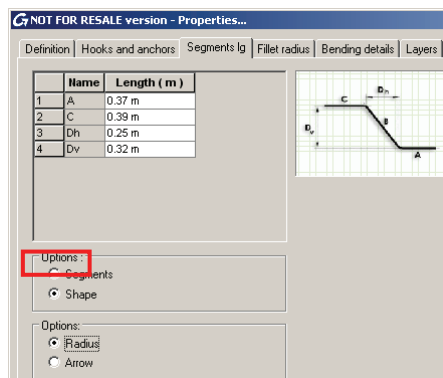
NOT FOR RESALE version - Properties...

Definition | Hooks and anchors | Segments lg | Fillet radius | Bending details | Layers

| | Name | Length ( m ) |
|---|---|---|
| 1 | A | 0.37 m |
| 2 | C | 0.39 m |
| 3 | Dh | 0.25 m |
| 4 | Dv | 0.32 m |

C
$D_h$
$D_v$
B
A

Options :
Segments
Shape

Options:
Radius
Arrow